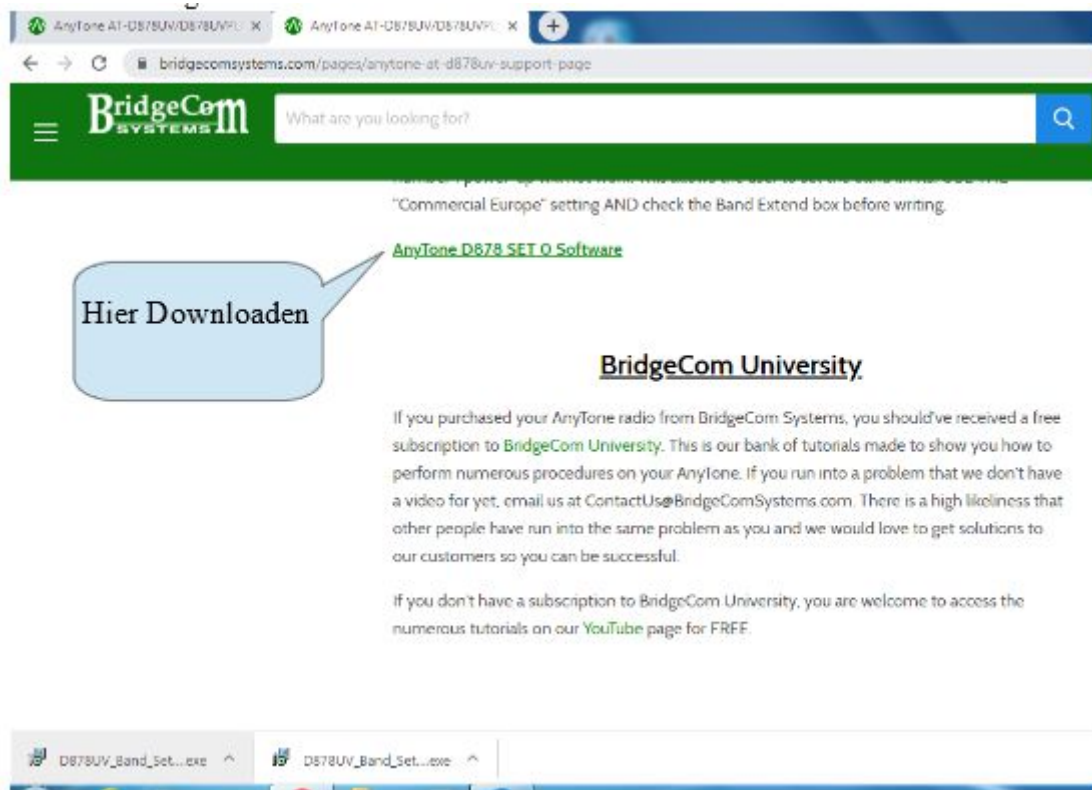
AnyTone AT-D878UV/D878UVPL ×
AnyTone AT-D878UV/D878UVPL ×

bridgecomsystems.com/pages/anytone-at-d878uv-support-page

BridgeCom SYSTEMS

What are you looking for?

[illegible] "Commercial Europe" setting AND check the Band Extend box before writing.

AnyTone D878 SET 0 Software

Hier Downloaden

BridgeCom University

If you purchased your AnyTone radio from BridgeCom Systems, you should've received a free subscription to BridgeCom University. This is our bank of tutorials made to show you how to perform numerous procedures on your AnyTone. If you run into a problem that we don't have a video for yet, email us at ContactUs@BridgeComSystems.com. There is a high likeliness that other people have run into the same problem as you and we would love to get solutions to our customers so you can be successful.

If you don't have a subscription to BridgeCom University, you are welcome to access the numerous tutorials on our YouTube page for FREE.

D878UV_Band_Set....exe

D878UV_Band_Set....exe